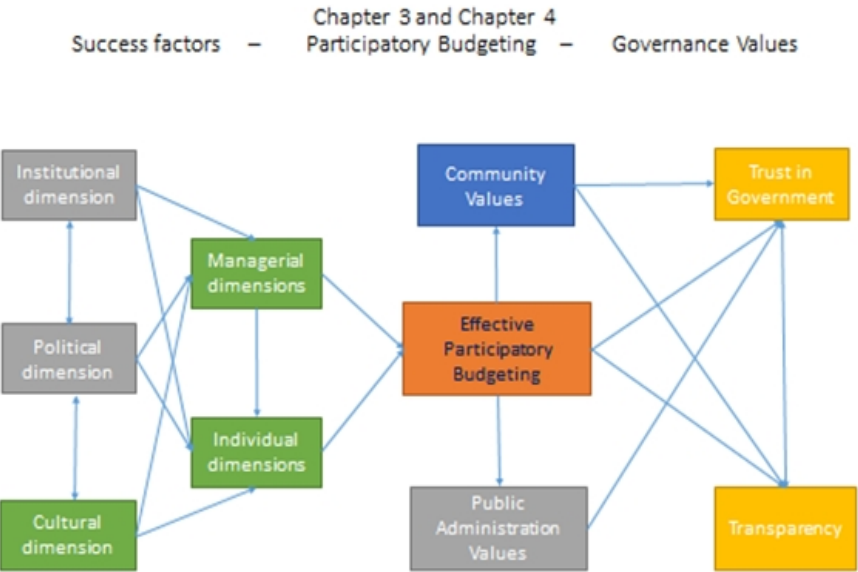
Chapter 3 and Chapter 4

Success factors – Participatory Budgeting – Governance Values

Institutional dimension

Political dimension

Cultural dimension

Managerial dimensions

Individual dimensions

Community Values

Effective Participatory Budgeting

Public Administration Values

Trust in Government

Transparency